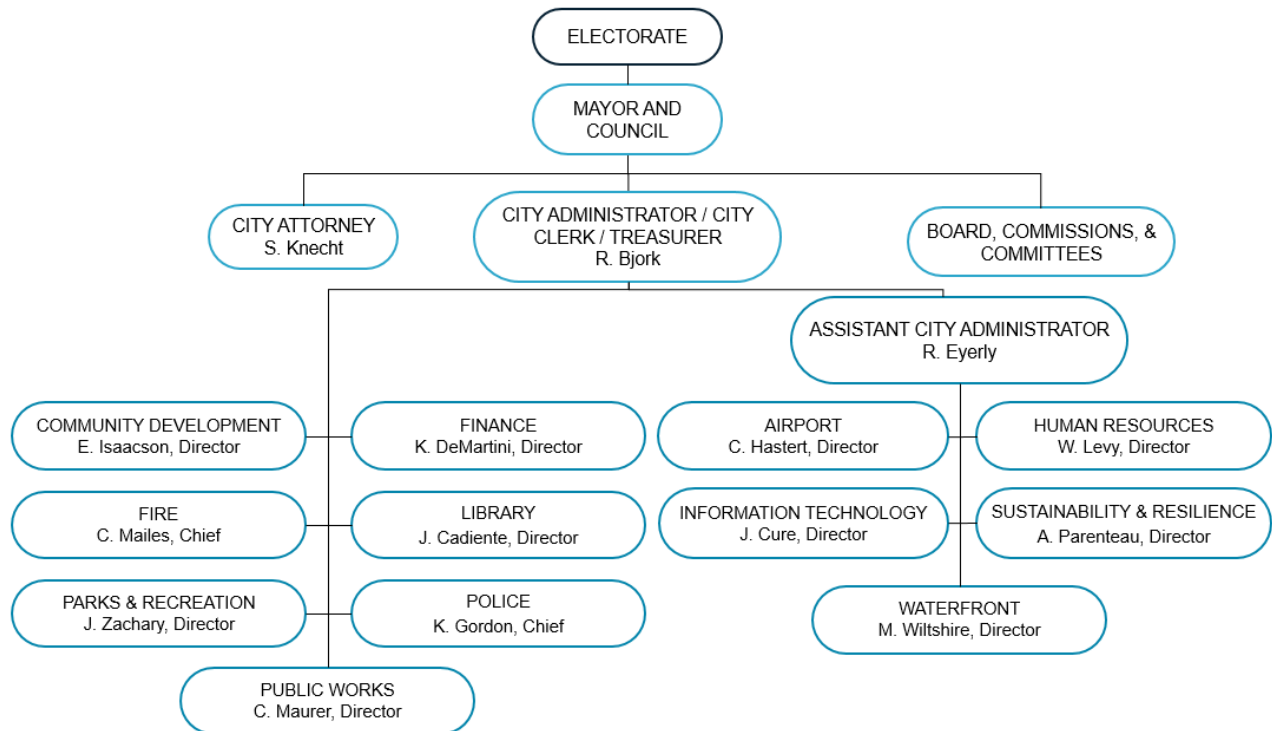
ELECTORATE

MAYOR AND COUNCIL

CITY ATTORNEY
S. Knecht

CITY ADMINISTRATOR / CITY CLERK / TREASURER
R. Bjork

BOARD, COMMISSIONS, & COMMITTEES

ASSISTANT CITY ADMINISTRATOR
R. Eyerly

COMMUNITY DEVELOPMENT
E. Isaacson, Director

FINANCE
K. DeMartini, Director

AIRPORT
C. Hastert, Director

HUMAN RESOURCES
W. Levy, Director

FIRE
C. Mailes, Chief

LIBRARY
J. Cadiente, Director

INFORMATION TECHNOLOGY
J. Cure, Director

SUSTAINABILITY & RESILIENCE
A. Parenteau, Director

PARKS & RECREATION
J. Zachary, Director

POLICE
K. Gordon, Chief

WATERFRONT
M. Wiltshire, Director

PUBLIC WORKS
C. Maurer, Director